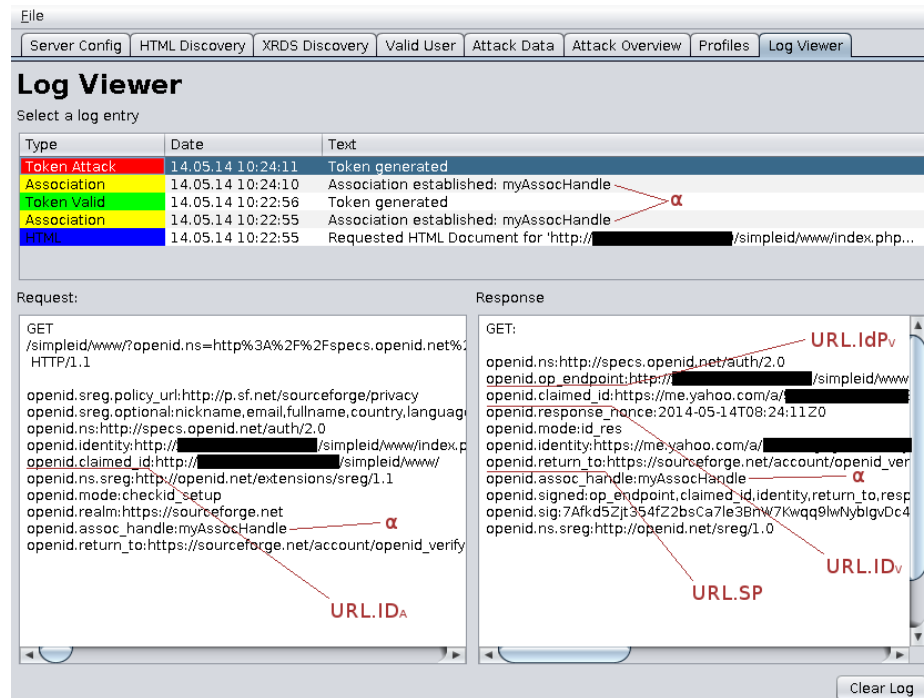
File

Server Config | HTML Discovery | XRDS Discovery | Valid User | Attack Data | Attack Overview | Profiles | Log Viewer

Log Viewer

Select a log entry

| Type | Date | Text |
|---|---|---|
| Token Attack | 14.05.14 10:24:11 | Token generated |
| Association | 14.05.14 10:24:10 | Association established: myAssocHandle |
| Token Valid | 14.05.14 10:22:56 | Token generated |
| Association | 14.05.14 10:22:55 | Association established: myAssocHandle |
| HTML | 14.05.14 10:22:55 | Requested HTML Document for 'http://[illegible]/simpleid/www/index.php... |

α

Request:

GET
/simpleid/www/?openid.ns=http%3A%2F%2Fspecs.openid.net%
HTTP/1.1

openid.sreg.policy_url:http://p.sf.net/sourceforge/privacy
openid.sreg.optional:nickname,email,fullname,country,language
openid.ns:http://specs.openid.net/auth/2.0
openid.identity:http://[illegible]/simpleid/www/index.p
openid.claimed_id:http://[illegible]/simpleid/www/
openid.ns.sreg:http://openid.net/extensions/sreg/1.1
openid.mode:checkid_setup
openid.realm:https://sourceforge.net
openid.assoc_handle:myAssocHandle
openid.return_to:https://sourceforge.net/account/openid_verify

α

URL.IDA

Response

GET:

openid.ns:http://specs.openid.net/auth/2.0
openid.op_endpoint:http://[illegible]/simpleid/www
openid.claimed_id:https://me.yahoo.com/a/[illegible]
openid.response_nonce:2014-05-14T08:24:11Z0
openid.mode:id_res
openid.identity:https://me.yahoo.com/a/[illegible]
openid.return_to:https://sourceforge.net/account/openid_ver
openid.assoc_handle:myAssocHandle
openid.signed:op_endpoint,claimed_id,identity,return_to,resp
openid.sig:7Afkd5Zjt354fZ2bsCa7le3BnW7Kwqq9lwNyblgvDc4
openid.ns.sreg:http://openid.net/sreg/1.0

URL.IdPV

α

URL.IDV

URL.SP

Clear Log